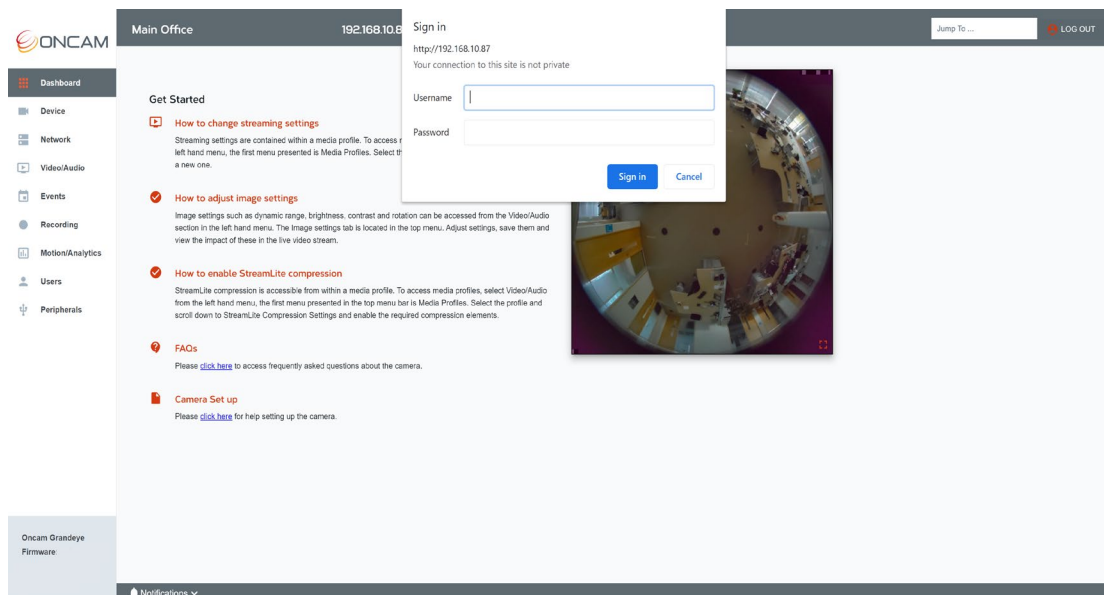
ONCAM

Main Office

192.168.10.8

Sign in

http://192.168.10.87

Your connection to this site is not private

Username

Password

Sign in

Cancel

Jump To ...

LOG OUT

Dashboard

Device

Network

Video/Audio

Events

Recording

Motion/Analytics

Users

Peripherals

Get Started

How to change streaming settings

Streaming settings are contained within a media profile. To access r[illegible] left hand menu, the first menu presented is Media Profiles. Select th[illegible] a new one.

How to adjust image settings

Image settings such as dynamic range, brightness, contrast and rotation can be accessed from the Video/Audio section in the left hand menu. The Image settings tab is located in the top menu. Adjust settings, save them and view the impact of these in the live video stream.

How to enable StreamLite compression

StreamLite compression is accessible from within a media profile. To access media profiles, select Video/Audio from the left hand menu, the first menu presented in the top menu bar is Media Profiles. Select the profile and scroll down to StreamLite Compression Settings and enable the required compression elements.

FAQs

Please click here to access frequently asked questions about the camera.

Camera Set up

Please click here for help setting up the camera.

Oncam Grandeye
Firmware:

Notifications